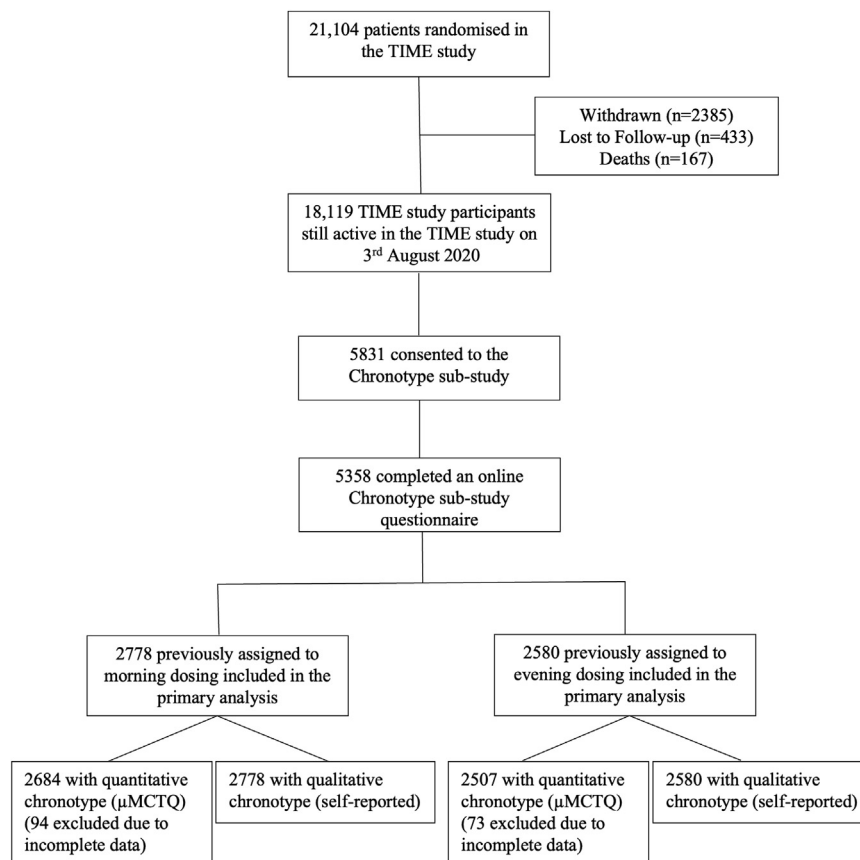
21,104 patients randomised in the TIME study

Withdrawn (n=2385)
Lost to Follow-up (n=433)
Deaths (n=167)

18,119 TIME study participants still active in the TIME study on 3$^{rd}$ August 2020

5831 consented to the Chronotype sub-study

5358 completed an online Chronotype sub-study questionnaire

2778 previously assigned to morning dosing included in the primary analysis

2580 previously assigned to evening dosing included in the primary analysis

2684 with quantitative chronotype (μMCTQ) (94 excluded due to incomplete data)

2778 with qualitative chronotype (self-reported)

2507 with quantitative chronotype (μMCTQ) (73 excluded due to incomplete data)

2580 with qualitative chronotype (self-reported)